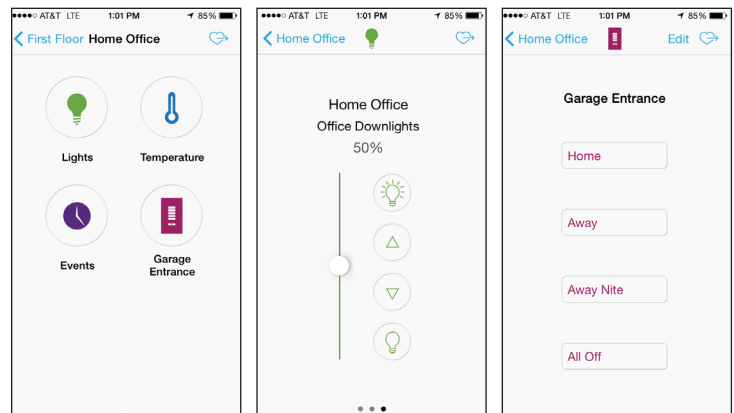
●●●●○ AT&T LTE 1:01 PM 85%

First Floor Home Office

Lights

Temperature

Events

Garage Entrance

●●●●○ AT&T LTE 1:01 PM 85%

Home Office

Home Office
Office Downlights
50%

●●●●○ AT&T LTE 1:01 PM 85%

Home Office Edit

Garage Entrance

Home

Away

Away Nite

All Off